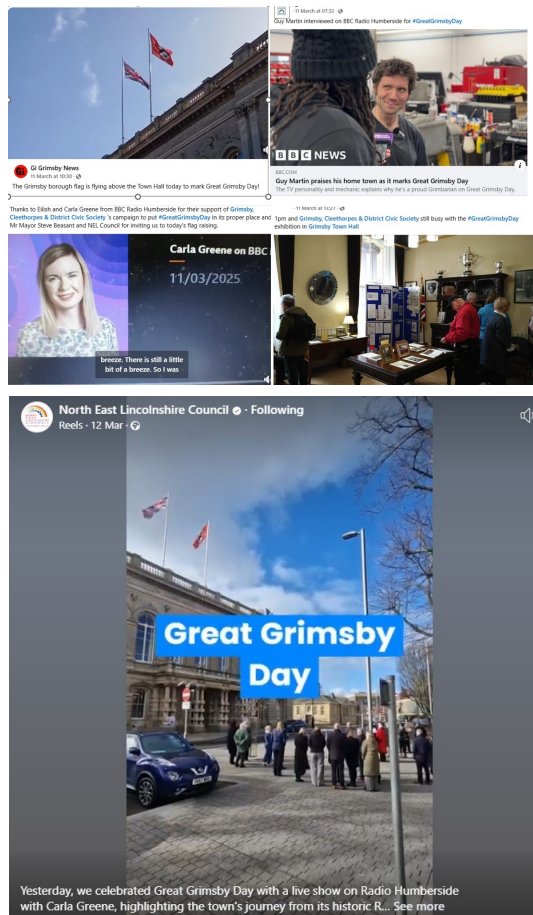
Gi Grimsby News
11 March at 10:00 ·
The Grimsby borough flag is flying above the Town Hall today to mark Great Grimsby Day!

Thanks to Eilish and Carla Greene from BBC Radio Humberside for their support of Grimsby, Cleethorpes & District Civic Society 's campaign to put #GreatGrimsbyDay in its proper place and Mr Mayor Steve Beasant and NEL Council for inviting us to today's flag raising.

11 March at 07:32 ·
Guy Martin interviewed on BBC Radio Humberside for #GreatGrimsbyDay

BBC NEWS

BBC.COM
Guy Martin praises his home town as it marks Great Grimsby Day
The TV personality and mechanic explains why he's a proud Grimbarian on Great Grimsby Day.

Carla Greene on BBC
11/03/2025
breeze. There is still a little bit of a breeze. So I was

11 March at 15:07 ·
1pm and Grimsby, Cleethorpes & District Civic Society still busy with the #GreatGrimsbyDay exhibition in Grimsby Town Hall

North East Lincolnshire Council · Following
Reels · 12 Mar ·

Great Grimsby Day

Yesterday, we celebrated Great Grimsby Day with a live show on Radio Humberside with Carla Greene, highlighting the town's journey from its historic R... See more